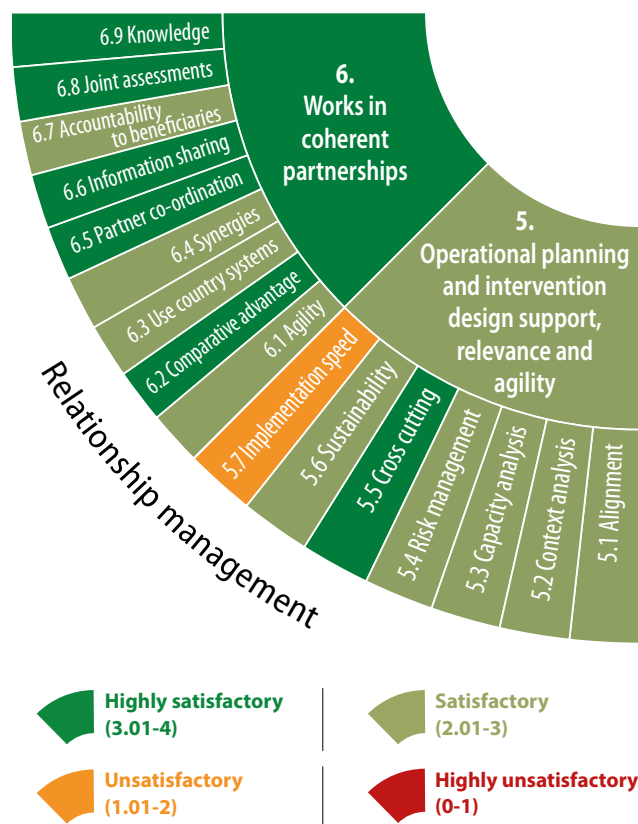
6.9 Knowledge

6.8 Joint assessments

6.7 Accountability to beneficiaries

6.6 Information sharing

6.5 Partner co-ordination

6.4 Synergies

6.3 Use country systems

6.2 Comparative advantage

6.1 Agility

6. Works in coherent partnerships

5. Operational planning and intervention design support, relevance and agility

5.7 Implementation speed

5.6 Sustainability

5.5 Cross cutting

5.4 Risk management

5.3 Capacity analysis

5.2 Context analysis

5.1 Alignment

Relationship management

Highly satisfactory (3.01-4)

Satisfactory (2.01-3)

Unsatisfactory (1.01-2)

Highly unsatisfactory (0-1)